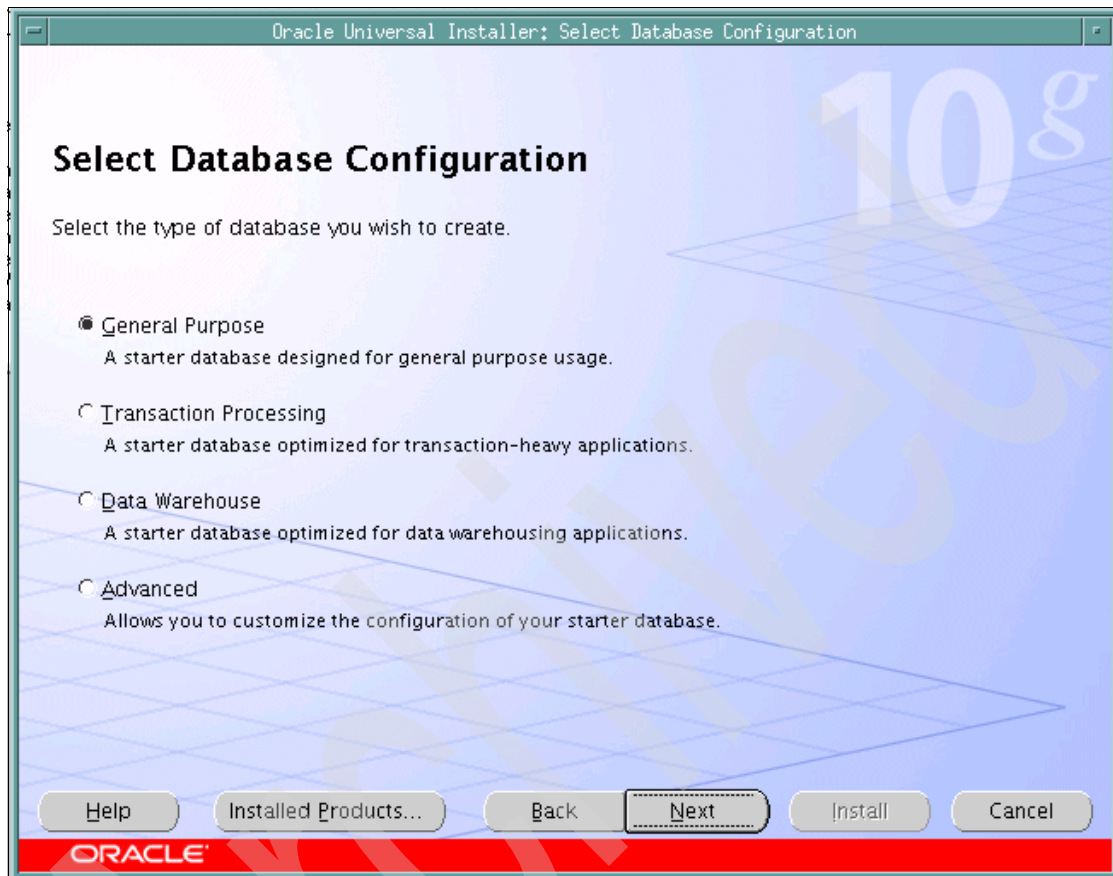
Oracle Universal Installer: Select Database Configuration

10g

Select Database Configuration

Select the type of database you wish to create.

General Purpose
A starter database designed for general purpose usage.

Transaction Processing
A starter database optimized for transaction-heavy applications.

Data Warehouse
A starter database optimized for data warehousing applications.

Advanced
Allows you to customize the configuration of your starter database.

Help | Installed Products... | Back | Next | Install | Cancel

ORACLE